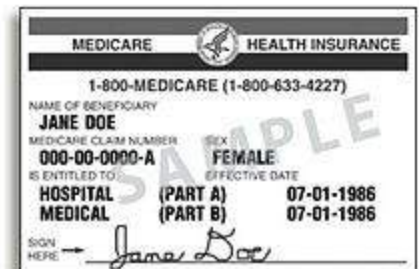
MEDICARE HEALTH INSURANCE

1-800-MEDICARE (1-800-633-4227)

NAME OF BENEFICIARY
JANE DOE

MEDICARE CLAIM NUMBER
000-00-0000-A

SEX
FEMALE

IS ENTITLED TO
HOSPITAL (PART A)
MEDICAL (PART B)

EFFECTIVE DATE
07-01-1986
07-01-1986

SAMPLE

SIGN HERE →
Jane Doe